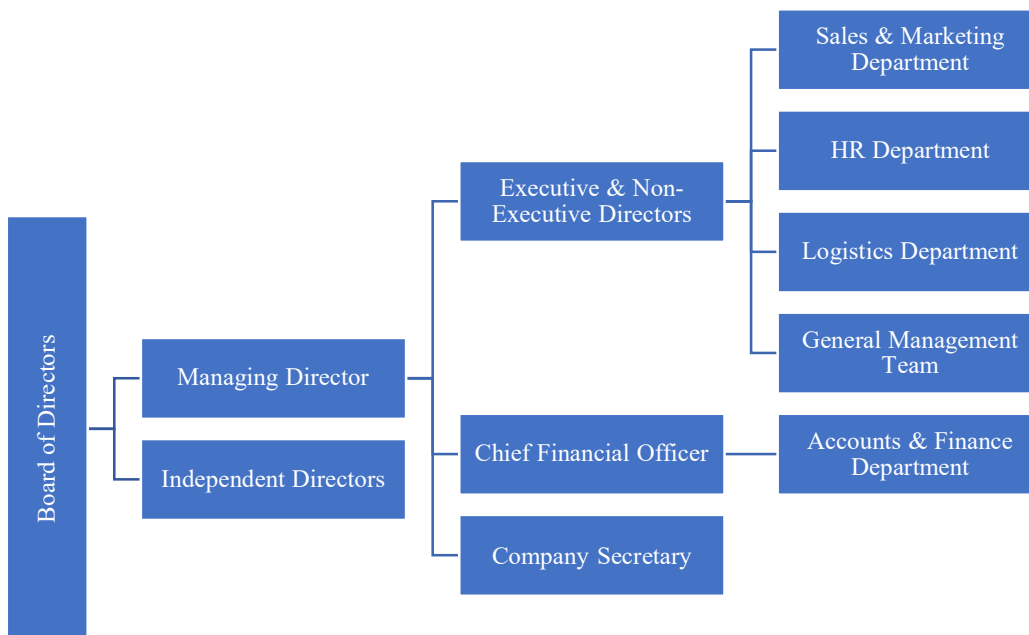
Board of Directors

Managing Director

Independent Directors

Executive & Non-Executive Directors

Chief Financial Officer

Company Secretary

Sales & Marketing Department

HR Department

Logistics Department

General Management Team

Accounts & Finance Department